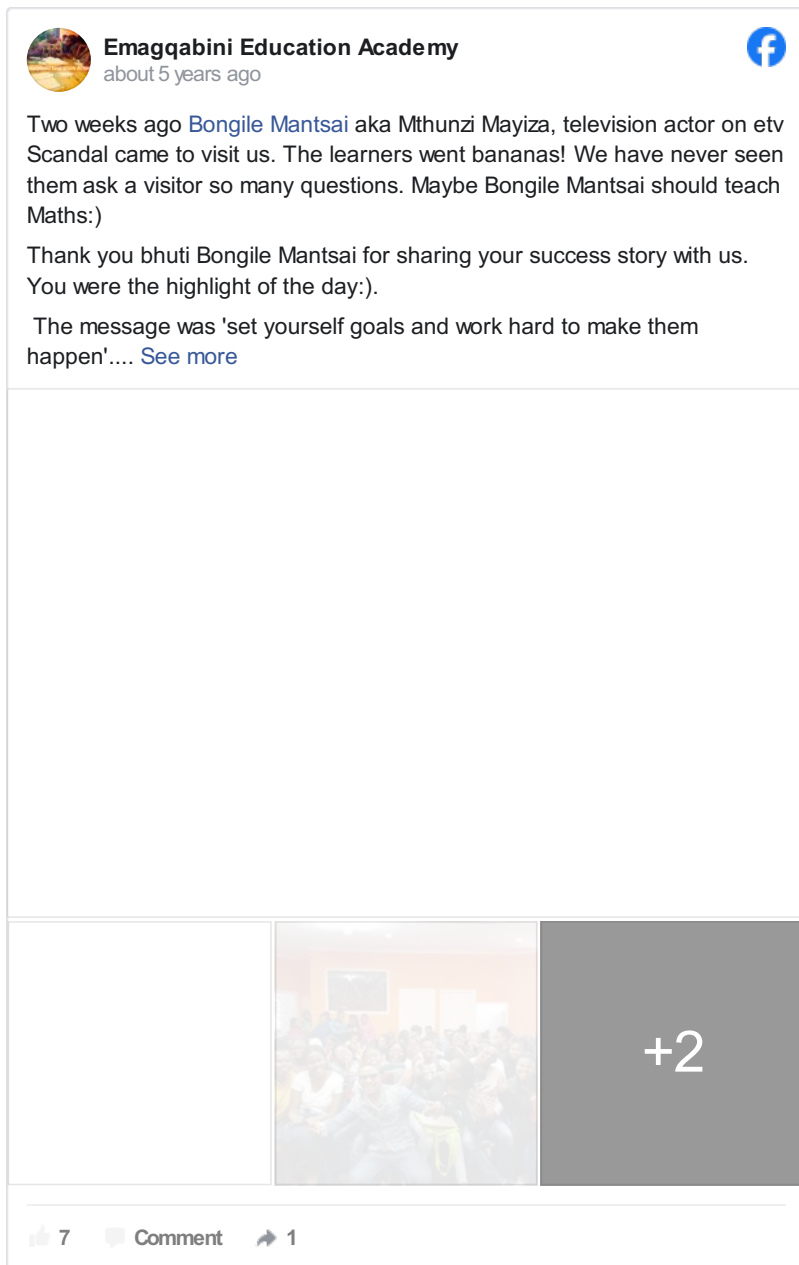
Emagqabini Education Academy
about 5 years ago

Two weeks ago Bongile Mantsai aka Mthunzi Mayiza, television actor on etv Scandal came to visit us. The learners went bananas! We have never seen them ask a visitor so many questions. Maybe Bongile Mantsai should teach Maths:)

Thank you bhuti Bongile Mantsai for sharing your success story with us. You were the highlight of the day:).

The message was 'set yourself goals and work hard to make them happen'.... See more

+2

7 Comment 1